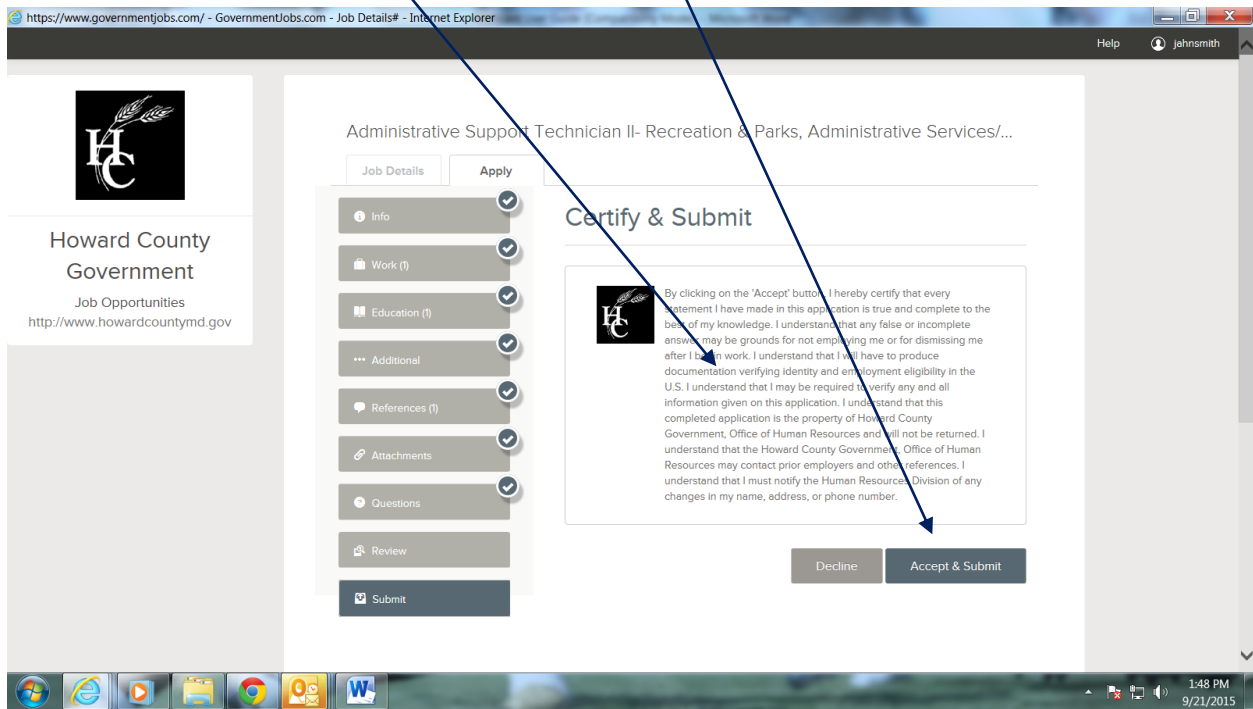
https://www.governmentjobs.com/ - GovernmentJobs.com - Job Details# - Internet Explorer

Help jahnsmith

HC

Howard County Government

Job Opportunities
http://www.howardcountymd.gov

Administrative Support Technician II- Recreation & Parks, Administrative Services/...

Job Details
Apply

Info
Work (1)
Education (1)
Additional
References (1)
Attachments
Questions
Review
Submit

Certify & Submit

By clicking on the 'Accept' button, I hereby certify that every statement I have made in this application is true and complete to the best of my knowledge. I understand that any false or incomplete answer may be grounds for not employing me or for dismissing me after I begin work. I understand that I will have to produce documentation verifying identity and employment eligibility in the U.S. I understand that I may be required to verify any and all information given on this application. I understand that this completed application is the property of Howard County Government, Office of Human Resources and will not be returned. I understand that the Howard County Government, Office of Human Resources may contact prior employers and other references. I understand that I must notify the Human Resources Division of any changes in my name, address, or phone number.

Decline
Accept & Submit

1:48 PM
9/21/2015